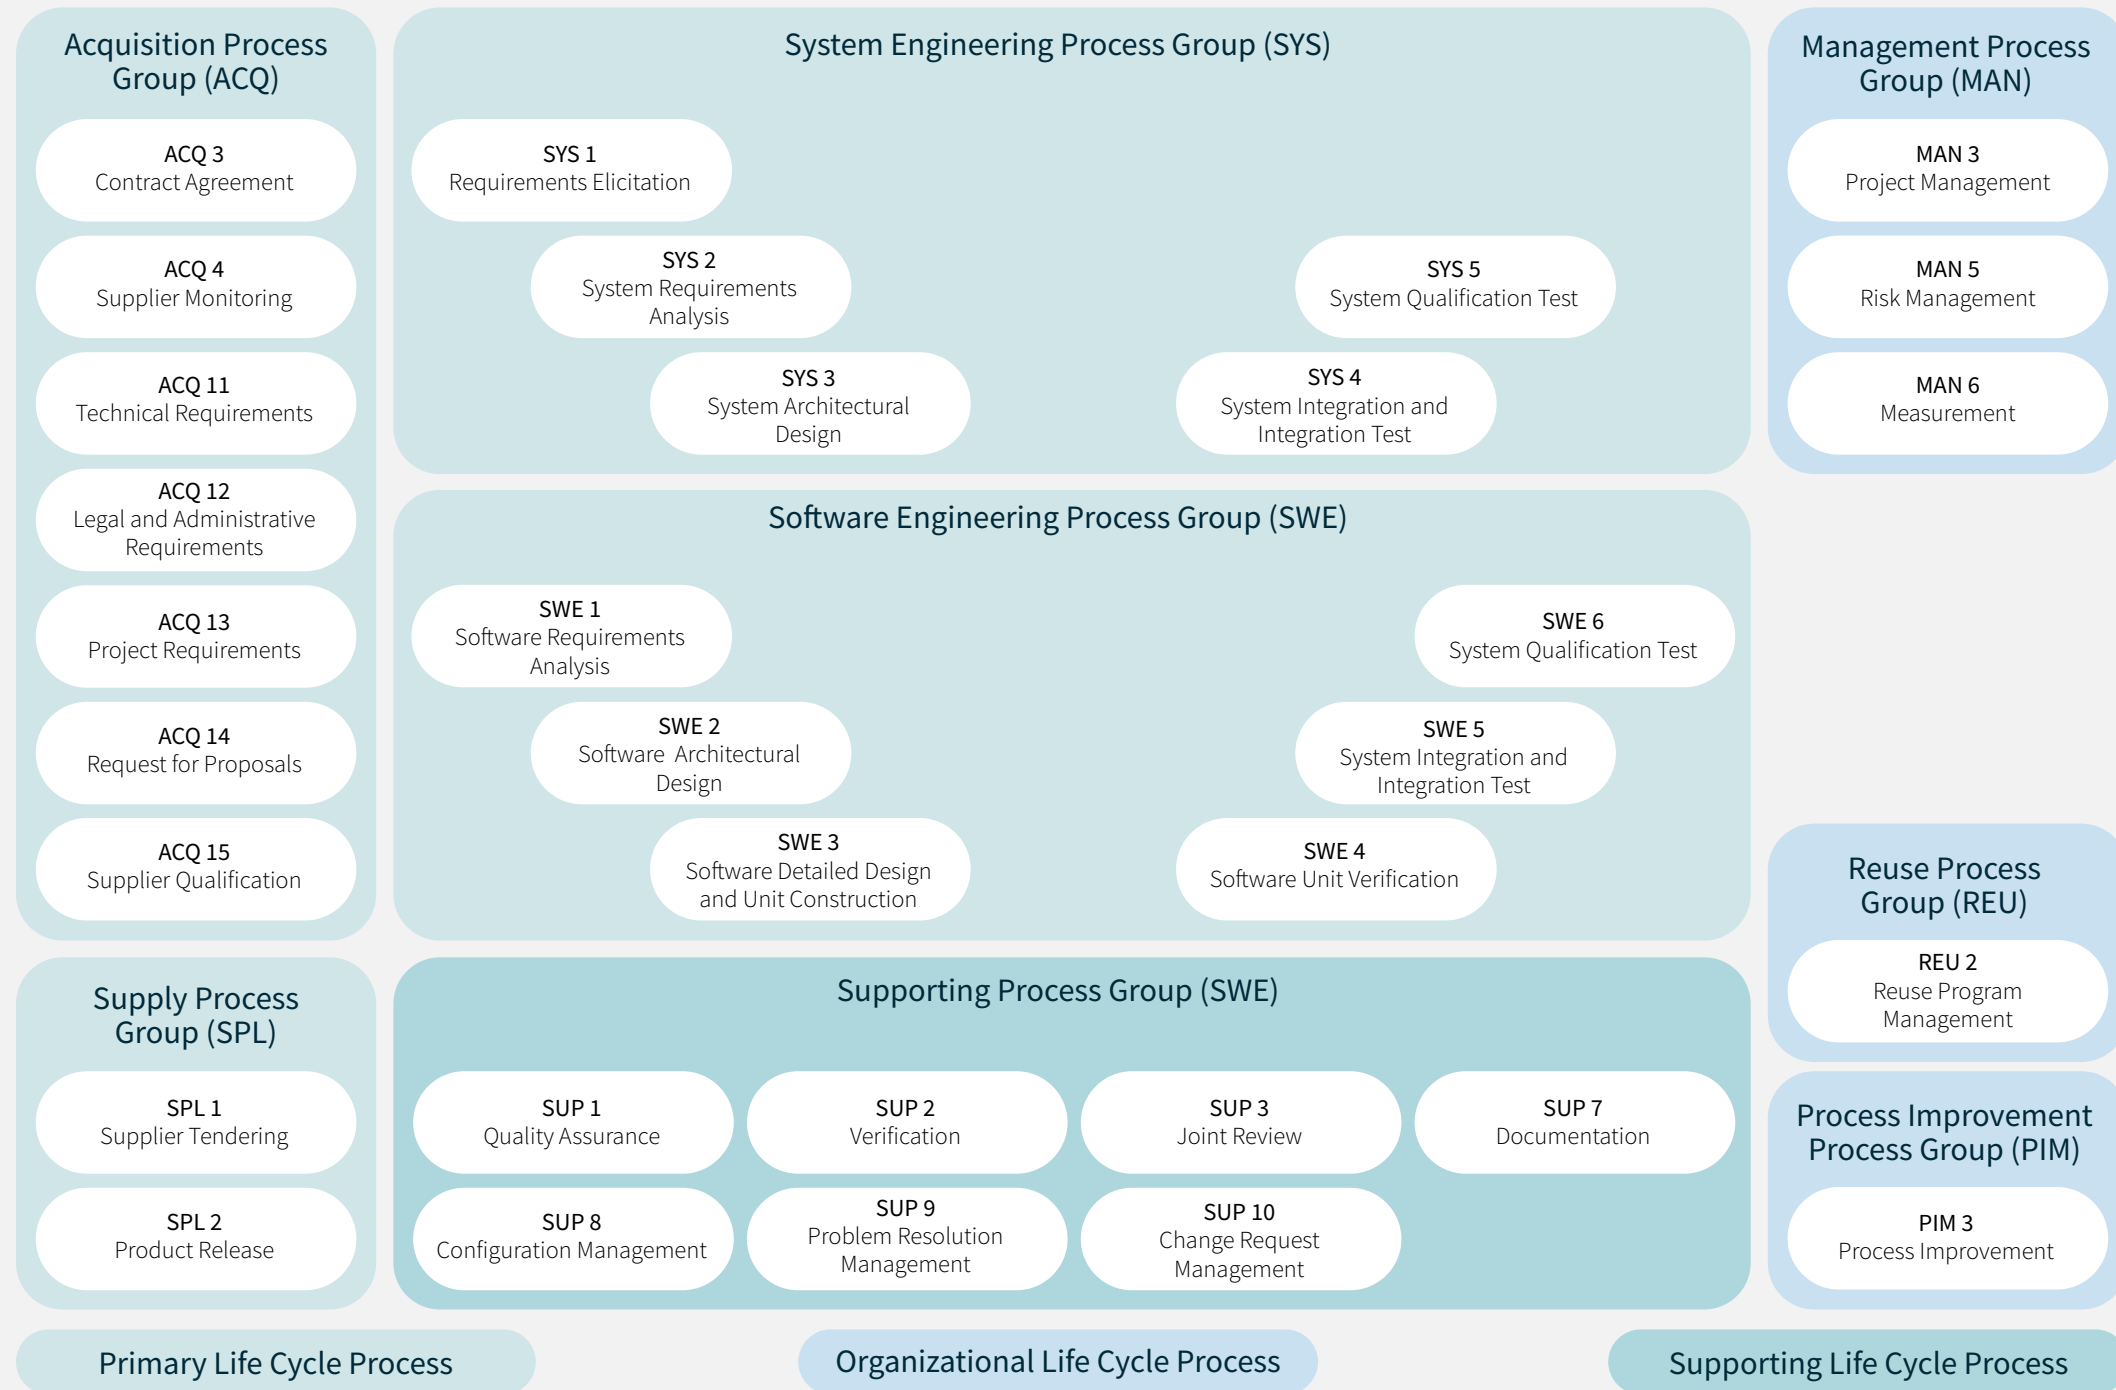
Acquisition Process Group (ACQ)

ACQ 3
Contract Agreement

ACQ 4
Supplier Monitoring

ACQ 11
Technical Requirements

ACQ 12
Legal and Administrative Requirements

ACQ 13
Project Requirements

ACQ 14
Request for Proposals

ACQ 15
Supplier Qualification

System Engineering Process Group (SYS)

SYS 1
Requirements Elicitation

SYS 2
System Requirements Analysis

SYS 5
System Qualification Test

SYS 3
System Architectural Design

SYS 4
System Integration and Integration Test

Management Process Group (MAN)

MAN 3
Project Management

MAN 5
Risk Management

MAN 6
Measurement

Software Engineering Process Group (SWE)

SWE 1
Software Requirements Analysis

SWE 6
System Qualification Test

SWE 2
Software Architectural Design

SWE 5
System Integration and Integration Test

SWE 3
Software Detailed Design and Unit Construction

SWE 4
Software Unit Verification

Reuse Process Group (REU)

REU 2
Reuse Program Management

Supply Process Group (SPL)

SPL 1
Supplier Tendering

SPL 2
Product Release

Supporting Process Group (SWE)

SUP 1
Quality Assurance

SUP 2
Verification

SUP 3
Joint Review

SUP 7
Documentation

SUP 8
Configuration Management

SUP 9
Problem Resolution Management

SUP 10
Change Request Management

Process Improvement Process Group (PIM)

PIM 3
Process Improvement

Primary Life Cycle Process

Organizational Life Cycle Process

Supporting Life Cycle Process